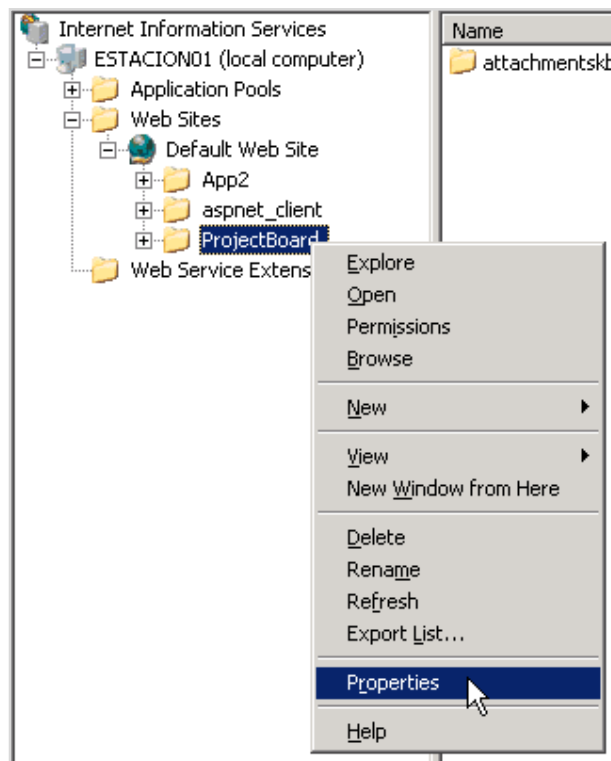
Internet Information Services
ESTACION01 (local computer)
Application Pools
Web Sites
Default Web Site
App2
aspnet_client
ProjectBoard
Web Service Extens

Name
attachmentskb

Explore
Open
Permissions
Browse
New
View
New Window from Here
Delete
Rename
Refresh
Export List...
Properties
Help